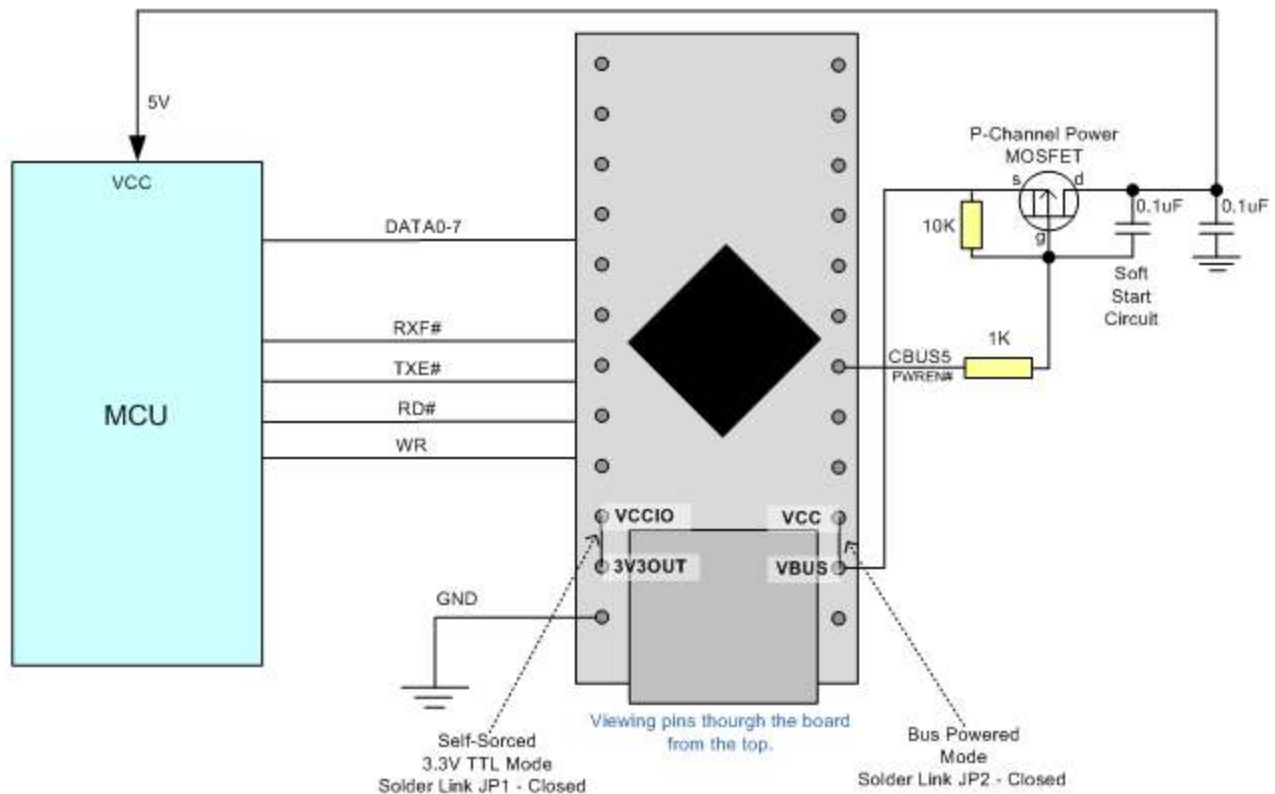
5V

VCC

MCU

DATA0-7

RXF#

TXE#

RD#

WR

GND

VCCIO

3V3OUT

VCC

VBUS

P-Channel Power MOSFET

s

d

g

10K

0.1uF

0.1uF

Soft Start Circuit

1K

CBUS5

PWREN#

Viewing pins thourgh the board from the top.

Self-Sorced 3.3V TTL Mode Solder Link JP1 - Closed

Bus Powered Mode Solder Link JP2 - Closed